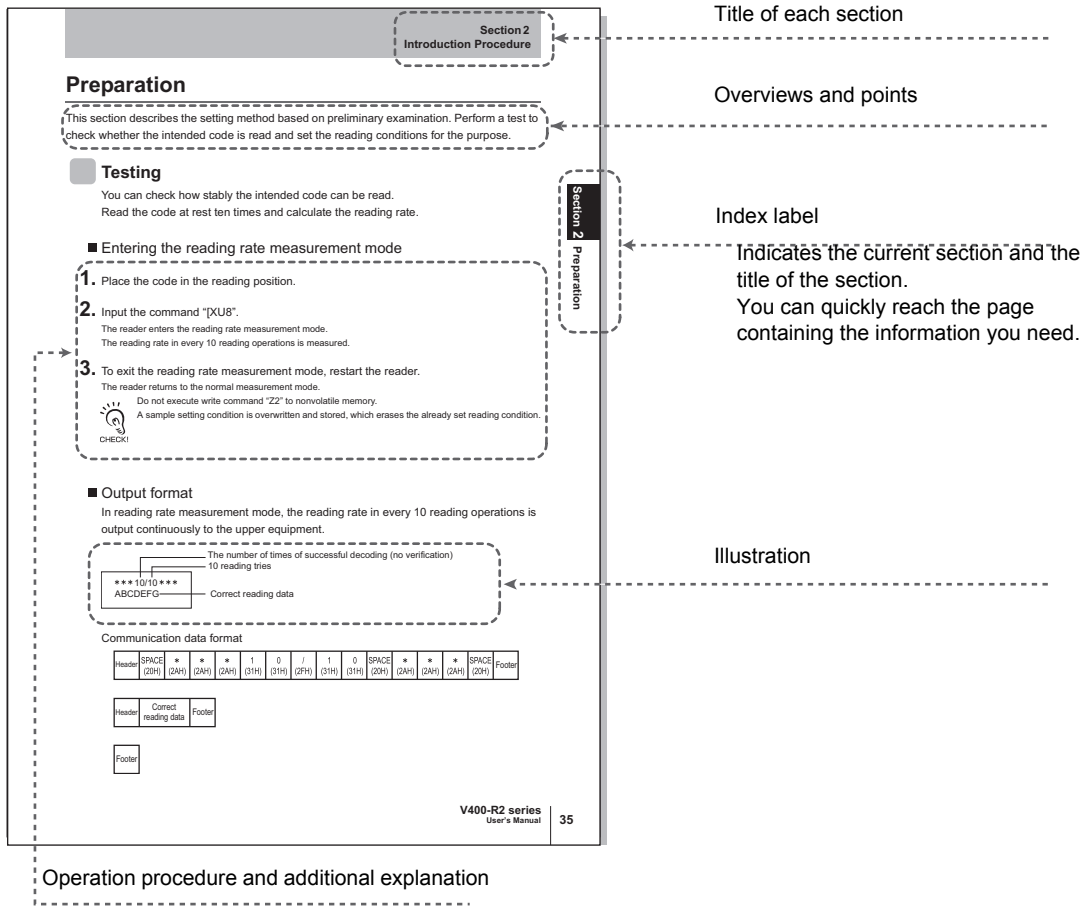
Section 2
Introduction Procedure

Title of each section

Preparation

This section describes the setting method based on preliminary examination. Perform a test to check whether the intended code is read and set the reading conditions for the purpose.

Overviews and points

Testing

You can check how stably the intended code can be read.
Read the code at rest ten times and calculate the reading rate.

Section 2 Preparation

Index label

Indicates the current section and the title of the section.
You can quickly reach the page containing the information you need.

■ Entering the reading rate measurement mode

1. Place the code in the reading position.

2. Input the command "[XU8".
The reader enters the reading rate measurement mode.
The reading rate in every 10 reading operations is measured.

3. To exit the reading rate measurement mode, restart the reader.
The reader returns to the normal measurement mode.

CHECK!
Do not execute write command "Z2" to nonvolatile memory.
A sample setting condition is overwritten and stored, which erases the already set reading condition.

■ Output format

In reading rate measurement mode, the reading rate in every 10 reading operations is output continuously to the upper equipment.

The number of times of successful decoding (no verification)
10 reading tries
***10/10***
ABCDEFG
Correct reading data

Illustration

Communication data format

| Header | SPACE (20H) | * (2AH) | * (2AH) | * (2AH) | 1 (31H) | 0 (31H) | / (2FH) | 1 (31H) | 0 (31H) | SPACE (20H) | * (2AH) | * (2AH) | * (2AH) | SPACE (20H) | Footer |
|---|---|---|---|---|---|---|---|---|---|---|---|---|---|---|---|

| Header | Correct reading data | Footer |
|---|---|---|

| Footer |
|---|

V400-R2 series
User's Manual
35

Operation procedure and additional explanation